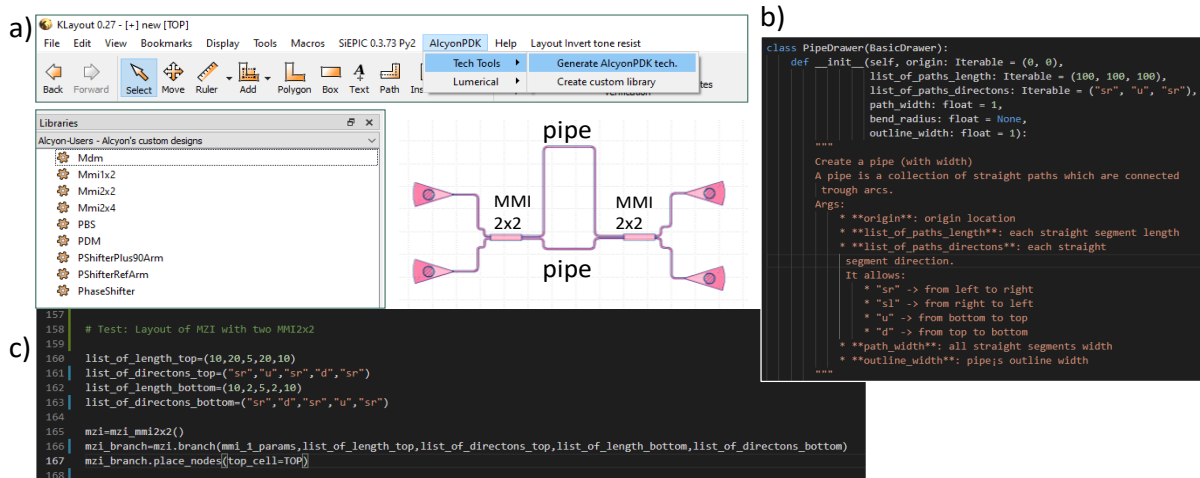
a)

KLayout 0.27 - [+] new [TOP]

File Edit View Bookmarks Display Tools Macros SiEPIC 0.3.73 Py2 AlcyonPDK Help Layout Invert tone resist

Back Forward Select Move Ruler Add Polygon Box Text Path Ins

Tech Tools
Lumerical

Generate AlcyonPDK tech.
Create custom library

Libraries
Alcyon-Users - Alcyon's custom designs
Mdm
Mmi1x2
Mmi2x2
Mmi2x4
PBS
PDM
PShifterPlus90Arm
PShifterRefArm
PhaseShifter

pipe
MMI 2x2
MMI 2x2
pipe

b)

class PipeDrawer(BasicDrawer):
    def __init__(self, origin: Iterable = (0, 0),
                 list_of_paths_length: Iterable = (100, 100, 100),
                 list_of_paths_directons: Iterable = ("sr", "u", "sr"),
                 path_width: float = 1,
                 bend_radius: float = None,
                 outline_width: float = 1):
        """
        Create a pipe (with width)
        A pipe is a collection of straight paths which are connected
         trough arcs.
        Args:
            * **origin**: origin location
            * **list_of_paths_length**: each straight segment length
            * **list_of_paths_directons**: each straight
             segment direction.
             It allows:
                * "sr" -> from left to right
                * "sl" -> from right to left
                * "u" -> from bottom to top
                * "d" -> from top to bottom
            * **path_width**: all straight segments width
            * **outline_width**: pipe¡s outline width
        """

c)

157
158 # Test: Layout of MZI with two MMI2x2
159
160 list_of_length_top=(10,20,5,20,10)
161 list_of_directons_top=("sr","u","sr","d","sr")
162 list_of_length_bottom=(10,2,5,2,10)
163 list_of_directons_bottom=("sr","d","sr","u","sr")
164
165 mzi=mzi_mmi2x2()
166 mzi_branch=mzi.branch(mmi_1_params,list_of_length_top,list_of_directons_top,list_of_length_bottom,list_of_directons_bottom)
167 mzi_branch.place_nodes(top_cell=TOP)
168